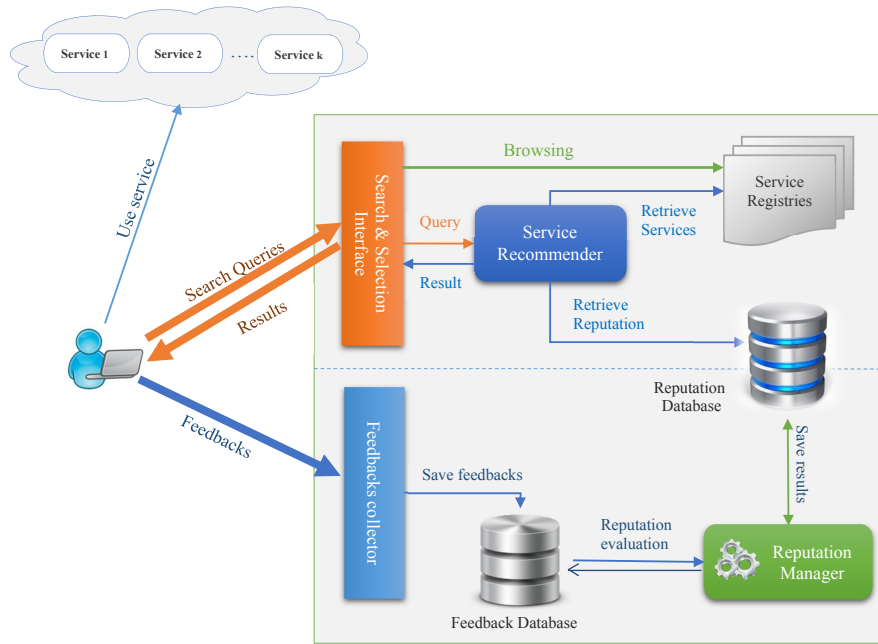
Service 1
Service 2
....
Service k

Use service

Search Queries
Results

Feedbacks

Search & Selection Interface

Browsing

Query

Result

Service Recommender

Retrieve Services

Service Registries

Retrieve Reputation

Reputation Database

Feedbacks collector

Save feedbacks

Save results

Reputation evaluation

Reputation Manager

Feedback Database